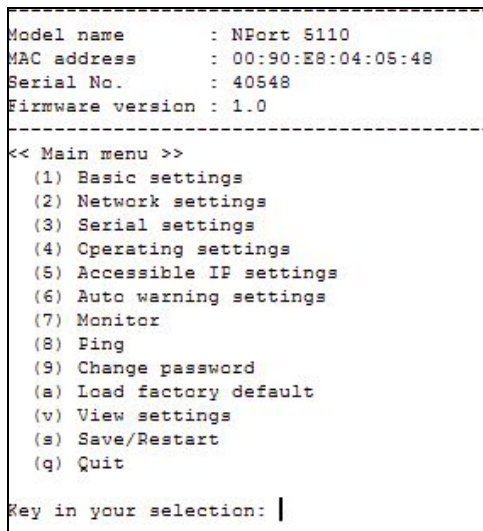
Model name        : NPort 5110
MAC address       : 00:90:E8:04:05:48
Serial No.        : 40548
Firmware version : 1.0

<< Main menu >>
(1) Basic settings
(2) Network settings
(3) Serial settings
(4) Operating settings
(5) Accessible IP settings
(6) Auto warning settings
(7) Monitor
(8) Ping
(9) Change password
(a) Load factory default
(v) View settings
(s) Save/Restart
(q) Quit

Key in your selection: